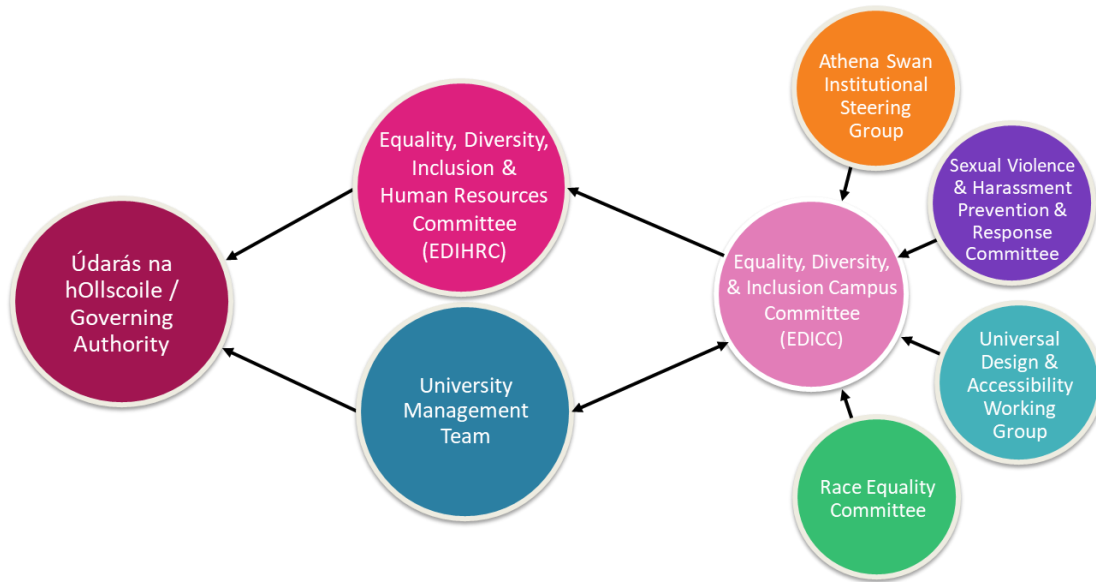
Údarás na hOllscoile / Governing Authority

Equality, Diversity, Inclusion & Human Resources Committee (EDIHRC)

University Management Team

Athena Swan Institutional Steering Group

Sexual Violence & Harassment Prevention & Response Committee

Equality, Diversity, & Inclusion Campus Committee (EDICC)

Universal Design & Accessibility Working Group

Race Equality Committee